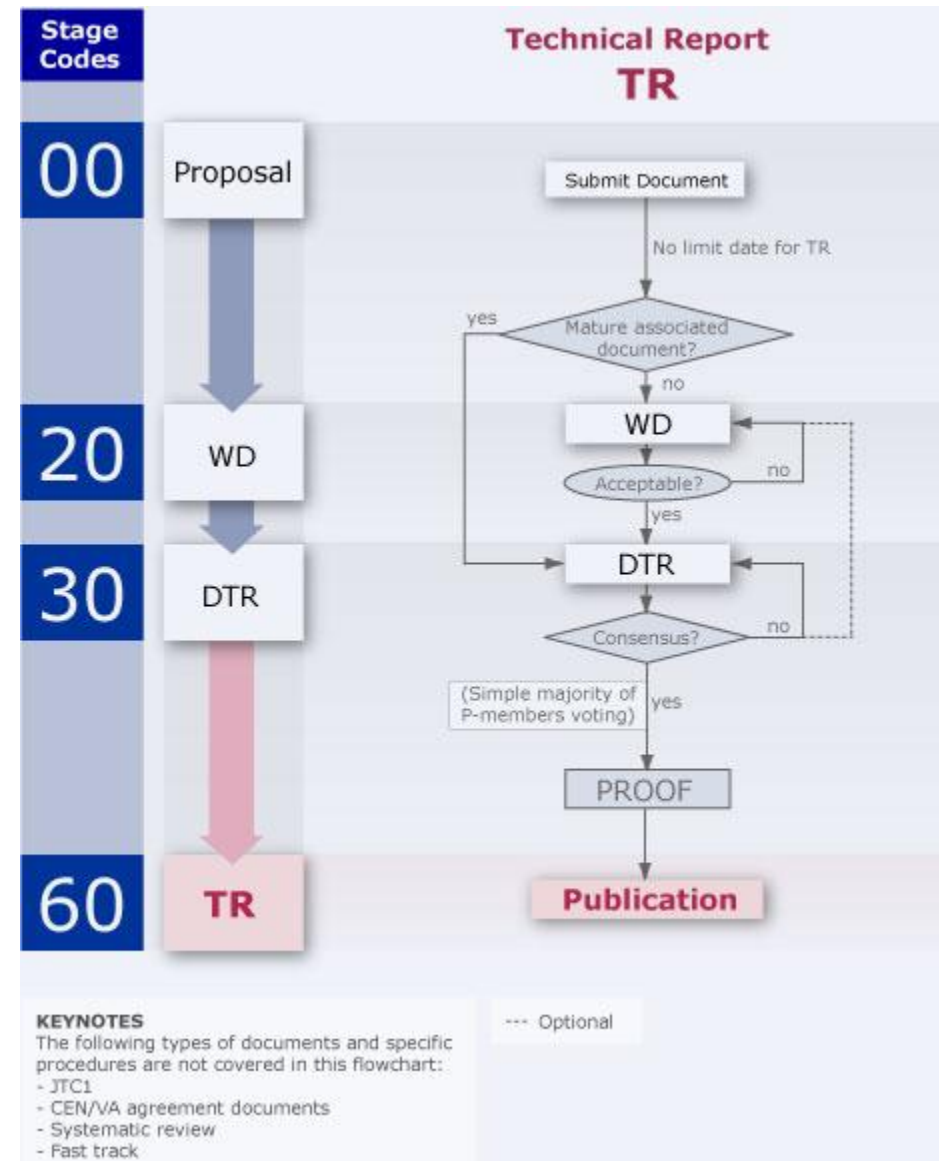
Stage Codes

Technical Report
TR

00
Proposal

Submit Document

No limit date for TR

yes

Mature associated document?

no

20
WD

WD

Acceptable?

no

yes

30
DTR

DTR

Consensus?

no

(Simple majority of P-members voting)

yes

PROOF

60
TR

Publication

KEYNOTES
The following types of documents and specific procedures are not covered in this flowchart:
- JTC1
- CEN/VA agreement documents
- Systematic review
- Fast track

--- Optional